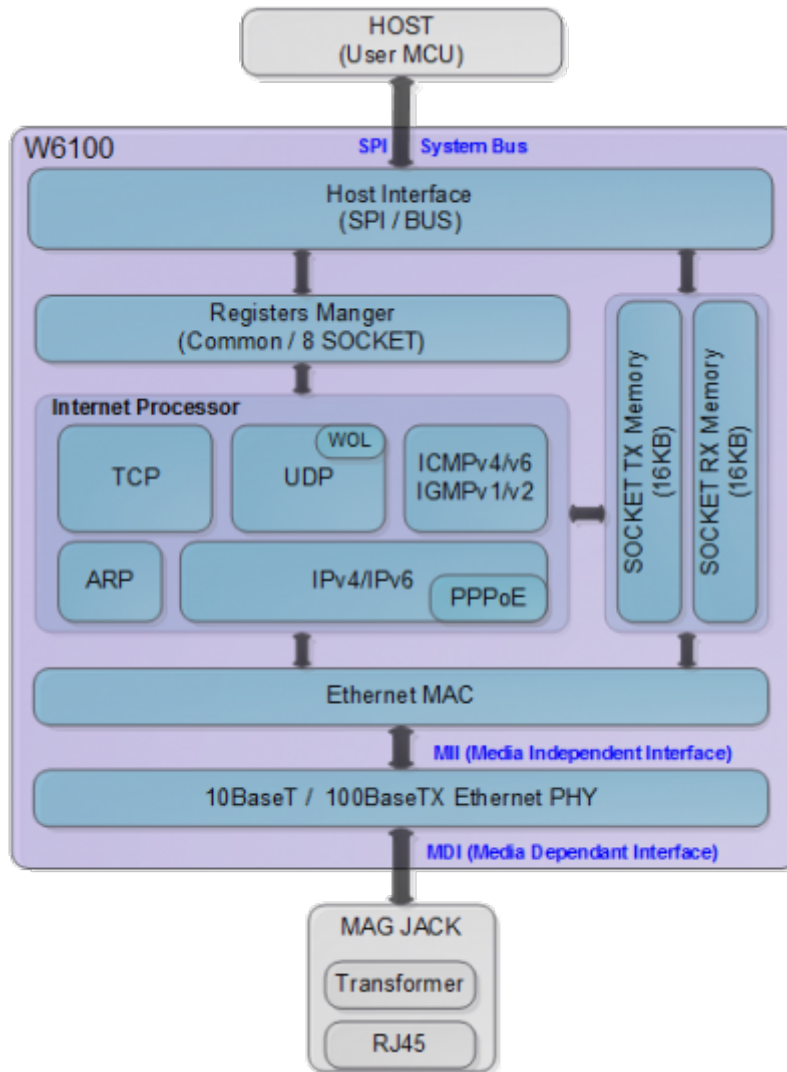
HOST
(User MCU)

W6100

SPI System Bus

Host Interface
(SPI / BUS)

Registers Manger
(Common / 8 SOCKET)

SOCKET TX Memory (16KB)

SOCKET RX Memory (16KB)

Internet Processor

TCP

UDP

WOL

ICMPv4/v6
IGMPv1/v2

ARP

IPv4/IPv6

PPPoE

Ethernet MAC

MII (Media Independent Interface)

10BaseT / 100BaseTX Ethernet PHY

MDI (Media Dependant Interface)

MAG JACK

Transformer

RJ45